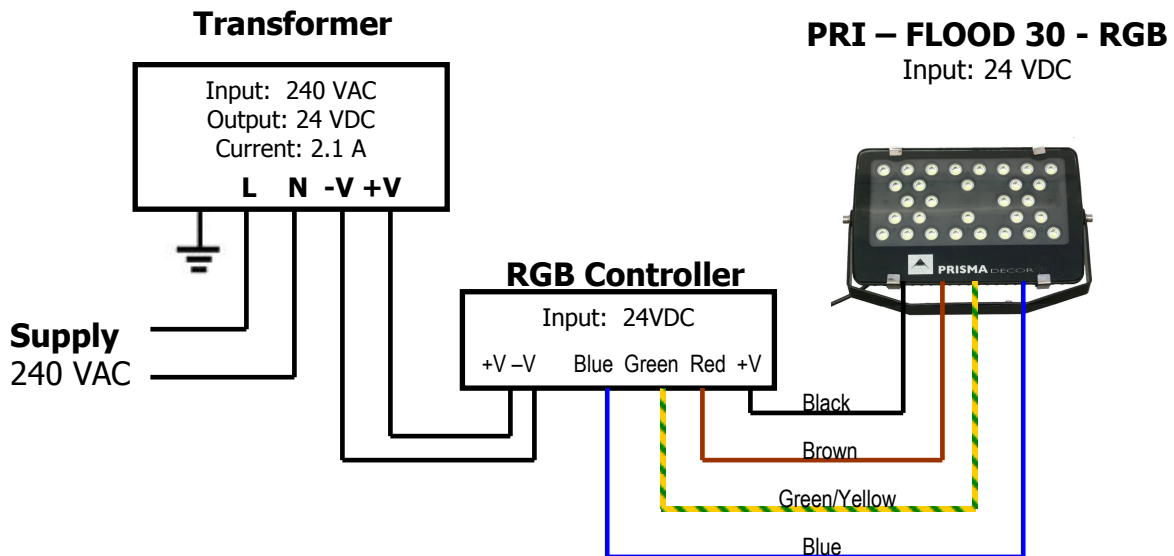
Transformer

Input: 240 VAC
Output: 24 VDC
Current: 2.1 A

L N -V +V

PRI – FLOOD 30 - RGB
Input: 24 VDC

PRISMA DECOR

RGB Controller

Input: 24VDC

+V –V Blue Green Red +V

Supply
240 VAC

Black

Brown

Green/Yellow

Blue